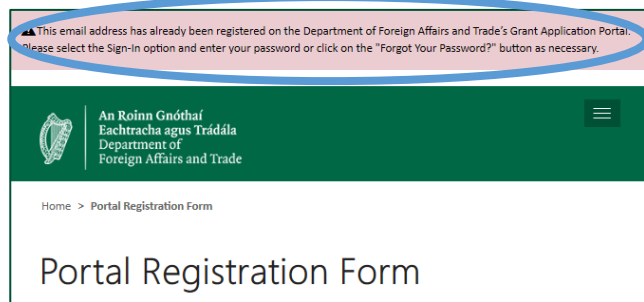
This email address has already been registered on the Department of Foreign Affairs and Trade's Grant Application Portal. Please select the Sign-In option and enter your password or click on the "Forgot Your Password?" button as necessary.

An Roinn Gnóthaí Eachtracha agus Trádála
Department of Foreign Affairs and Trade

Home > Portal Registration Form

Portal Registration Form